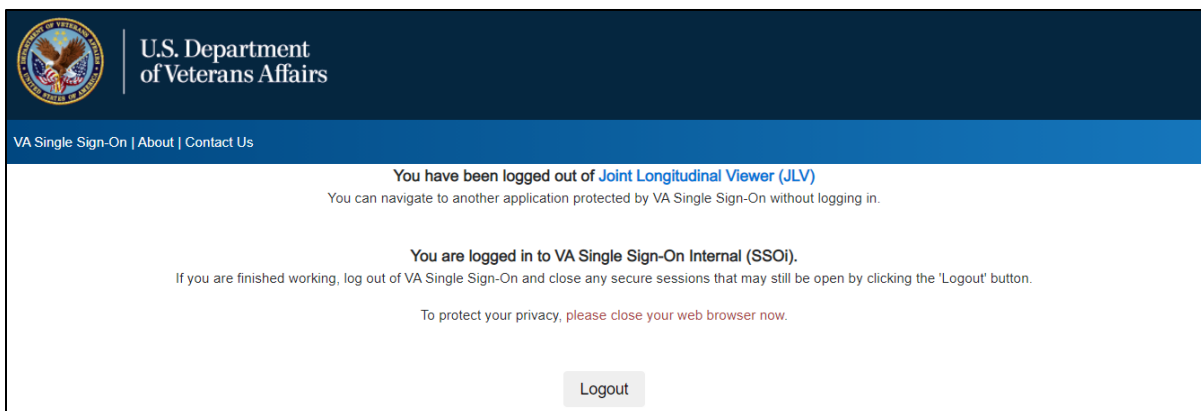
DEPARTMENT OF VETERANS AFFAIRS
UNITED STATES OF AMERICA

U.S. Department of Veterans Affairs

VA Single Sign-On | About | Contact Us

You have been logged out of Joint Longitudinal Viewer (JLV)
You can navigate to another application protected by VA Single Sign-On without logging in.

You are logged in to VA Single Sign-On Internal (SSOi).
If you are finished working, log out of VA Single Sign-On and close any secure sessions that may still be open by clicking the 'Logout' button.

To protect your privacy, please close your web browser now.

Logout